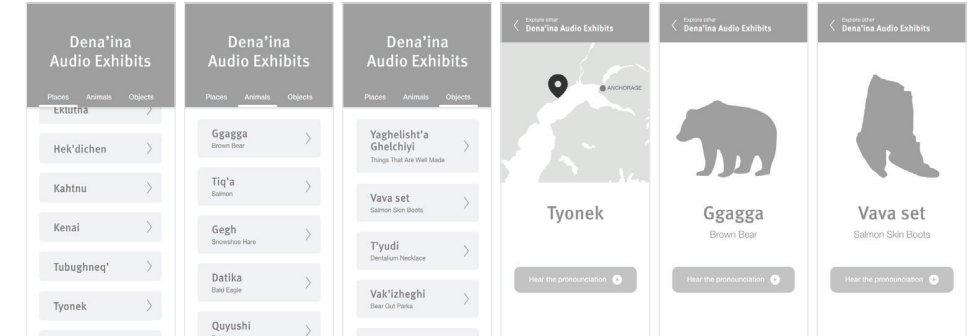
Dena'ina Audio Exhibits

Places Animals Objects

Eklutna

Hek'dichen

Kahtnu

Kenai

Tubughneq'

Tyonek

Dena'ina Audio Exhibits

Places Animals Objects

Ggagga
Brown Bear

Tiq'a
Salmon

Gegh
Snowshoe Hare

Datika
Bald Eagle

Quyushi

Dena'ina Audio Exhibits

Places Animals Objects

Yaghelisht'a Ghelchiyi
Things That Are Well Made

Vava set
Salmon Skin Boots

T'yudi
Dentalium Necklace

Vak'izheghi
Bear Gut Parka

Explore other
Dena'ina Audio Exhibits

ANCHORAGE

Tyonek

Hear the pronounciation

Explore other
Dena'ina Audio Exhibits

Ggagga
Brown Bear

Hear the pronounciation

Explore other
Dena'ina Audio Exhibits

Vava set
Salmon Skin Boots

Hear the pronounciation